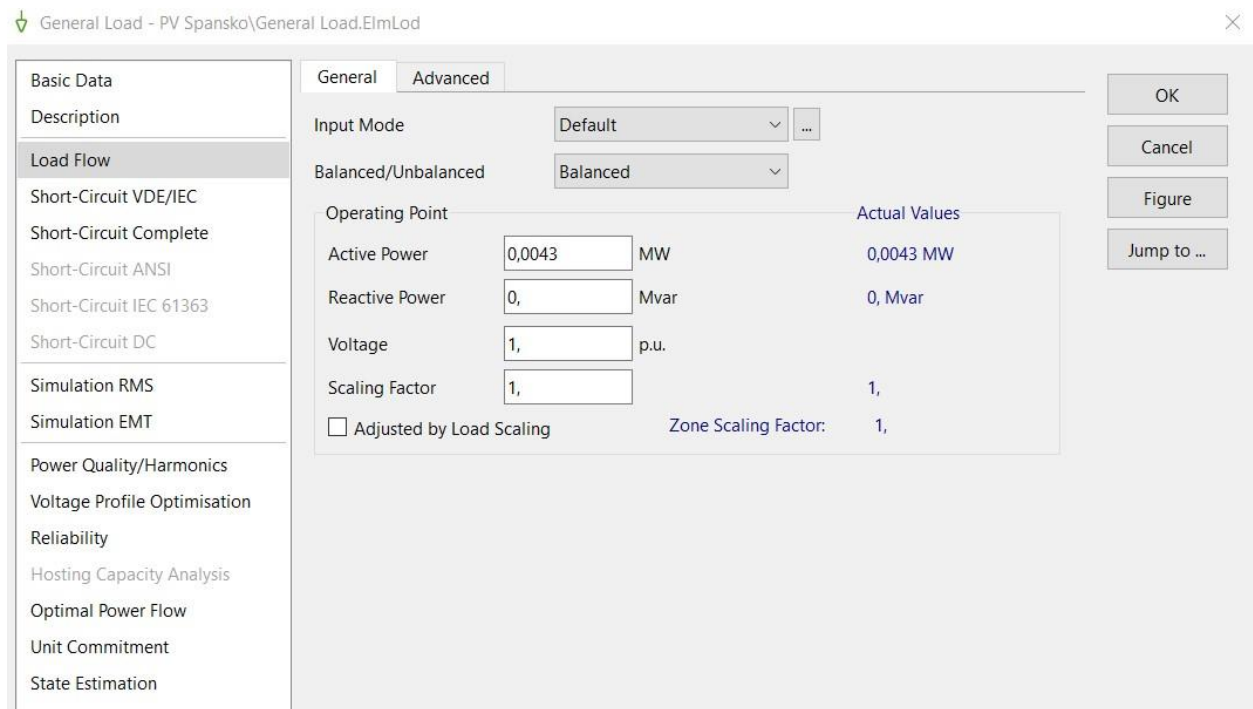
General Load - PV Spansko\General Load.ElmLod

Basic Data
Description
Load Flow
Short-Circuit VDE/IEC
Short-Circuit Complete
Short-Circuit ANSI
Short-Circuit IEC 61363
Short-Circuit DC
Simulation RMS
Simulation EMT
Power Quality/Harmonics
Voltage Profile Optimisation
Reliability
Hosting Capacity Analysis
Optimal Power Flow
Unit Commitment
State Estimation

General Advanced

Input Mode Default ...
Balanced/Unbalanced Balanced

Operating Point Actual Values

| | | | |
|---|---|---|---|
| Active Power | 0,0043 | MW | 0,0043 MW |
| Reactive Power | 0, | Mvar | 0, Mvar |
| Voltage | 1, | p.u. | |
| Scaling Factor | 1, | | 1, |

Adjusted by Load Scaling Zone Scaling Factor: 1,

OK
Cancel
Figure
Jump to ...